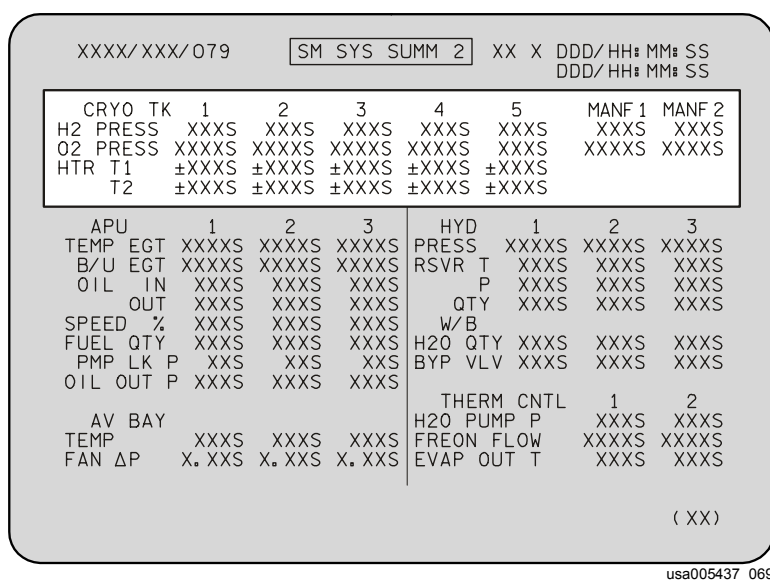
XXXX/XXX/079 SM SYS SUMM 2 XX X DDD/HH:MM:SS
DDD/HH:MM:SS

| CRYO TK | 1 | 2 | 3 | 4 | 5 | MANF 1 | MANF 2 |
|---|---|---|---|---|---|---|---|
| H2 PRESS | XXXS | XXXS | XXXS | XXXS | XXXS | XXXS | XXXS |
| O2 PRESS | XXXXS | XXXXS | XXXXS | XXXXS | XXXS | XXXXS | XXXXS |
| HTR T1 | ±XXXS | ±XXXS | ±XXXS | ±XXXS | ±XXXS | | |
| T2 | ±XXXS | ±XXXS | ±XXXS | ±XXXS | ±XXXS | | |

| APU | 1 | 2 | 3 |
|---|---|---|---|
| TEMP EGT | XXXXS | XXXXS | XXXXS |
| B/U EGT | XXXXS | XXXXS | XXXXS |
| OIL IN | XXXS | XXXS | XXXS |
| OUT | XXXS | XXXS | XXXS |
| SPEED % | XXXS | XXXS | XXXS |
| FUEL QTY | XXXS | XXXS | XXXS |
| PMP LK P | XXS | XXS | XXS |
| OIL OUT P | XXXS | XXXS | XXXS |
| AV BAY | | | |
| TEMP | XXXS | XXXS | XXXS |
| FAN ΔP | X.XXS | X.XXS | X.XXS |

| HYD | 1 | 2 | 3 |
|---|---|---|---|
| PRESS | XXXXS | XXXXS | XXXXS |
| RSVR T | XXXS | XXXS | XXXS |
| P | XXXS | XXXS | XXXS |
| QTY | XXXS | XXXS | XXXS |
| W/B | | | |
| H2O QTY | XXXS | XXXS | XXXS |
| BYP VLV | XXXS | XXXS | XXXS |

| THERM CNTL | 1 | 2 |
|---|---|---|
| H2O PUMP P | XXXS | XXXS |
| FREON FLOW | XXXXS | XXXXS |
| EVAP OUT T | XXXS | XXXS |

(XX)

usa005437 069